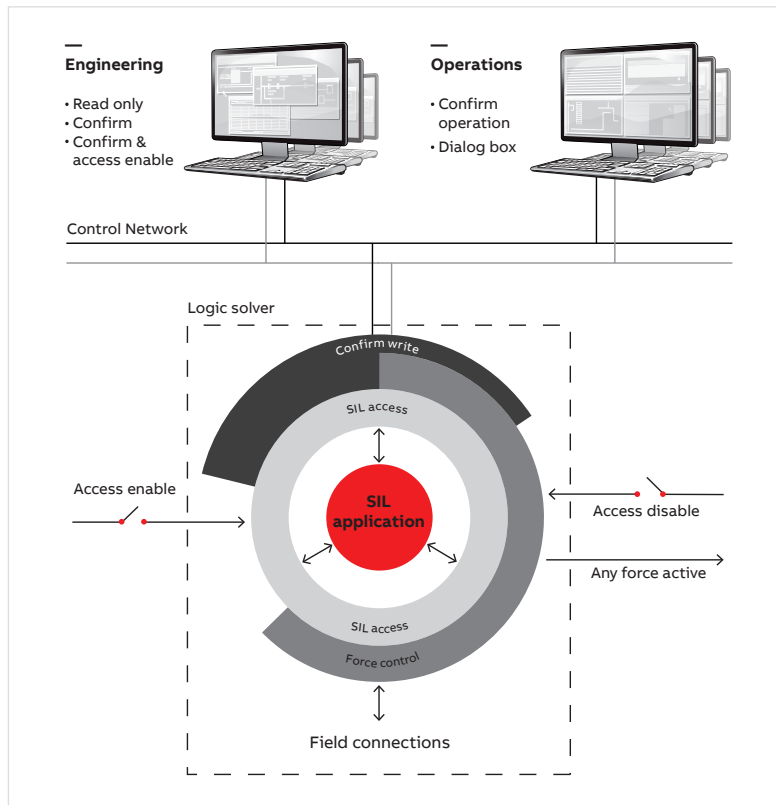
—
Engineering

• Read only
• Confirm
• Confirm & access enable

—
Operations

• Confirm operation
• Dialog box

Control Network

Logic solver

Confirm write

SIL access

Access enable

SIL application

Access disable

Any force active

SIL access

Force control

Field connections